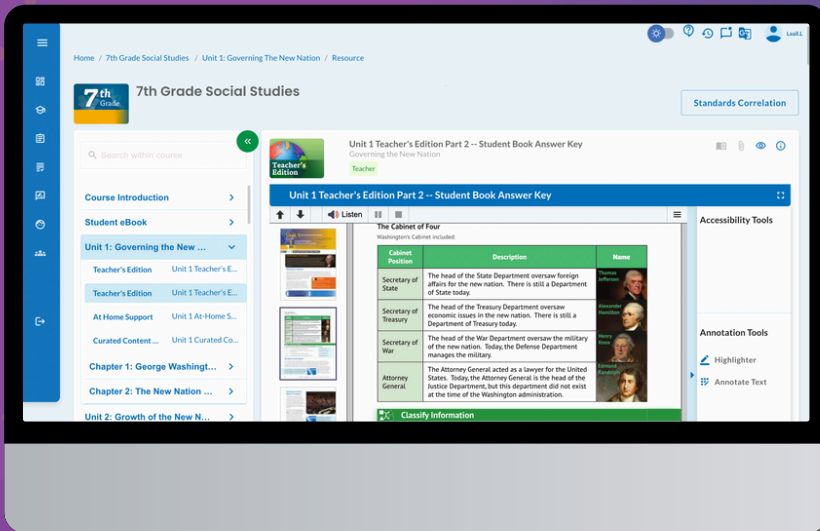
Home / 7th Grade Social Studies / Unit 1: Governing The New Nation / Resource

Leah L

7th Grade

7th Grade Social Studies

Standards Correlation

Search within course

Course Introduction

Student eBook

Unit 1: Governing the New ...

Teacher's Edition Unit 1 Teacher's E...

Teacher's Edition Unit 1 Teacher's E...

At Home Support Unit 1 At-Home S...

Curated Content ... Unit 1 Curated Co...

Chapter 1: George Washingt...

Chapter 2: The New Nation ...

Unit 2: Growth of the New N...

Teacher's Edition

Unit 1 Teacher's Edition Part 2 -- Student Book Answer Key

Governing the New Nation

Teacher

Unit 1 Teacher's Edition Part 2 -- Student Book Answer Key

Listen

The Cabinet of Four

Washington's Cabinet included

| Cabinet Position | Description | Name |
|---|---|---|
| Secretary of State | The head of the State Department oversaw foreign affairs for the new nation. There is still a Department of State today. | Thomas Jefferson |
| Secretary of Treasury | The head of the Treasury Department oversaw economic issues in the new nation. There is still a Department of Treasury today. | Alexander Hamilton |
| Secretary of War | The head of the War Department oversaw the military of the new nation. Today, the Defense Department manages the military. | Henry Knox |
| Attorney General | The Attorney General acted as a lawyer for the United States. Today, the Attorney General is the head of the Justice Department, but this department did not exist at the time of the Washington administration. | Edmund Randolph |

Classify Information

Accessibility Tools

Annotation Tools

Highlighter

Annotate Text